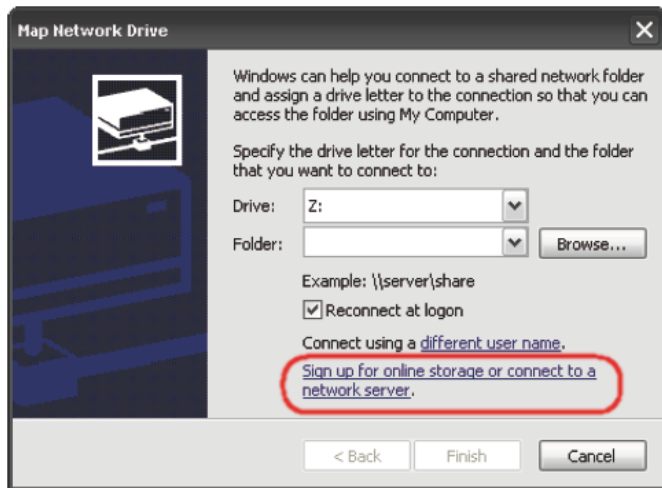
Map Network Drive

Windows can help you connect to a shared network folder and assign a drive letter to the connection so that you can access the folder using My Computer.

Specify the drive letter for the connection and the folder that you want to connect to:

Drive: Z:

Folder: Browse...

Example: \\server\share

Reconnect at logon

Connect using a different user name.

Sign up for online storage or connect to a network server.

< Back Finish Cancel